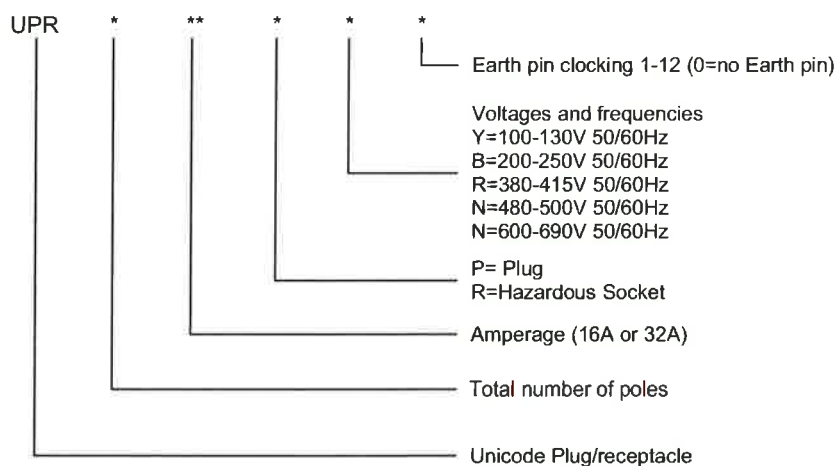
UPR * ** * * *

Earth pin clocking 1-12 (0=no Earth pin)

Voltages and frequencies
Y=100-130V 50/60Hz
B=200-250V 50/60Hz
R=380-415V 50/60Hz
N=480-500V 50/60Hz
N=600-690V 50/60Hz

P= Plug
R=Hazardous Socket

Amperage (16A or 32A)

Total number of poles

Unicode Plug/receptacle